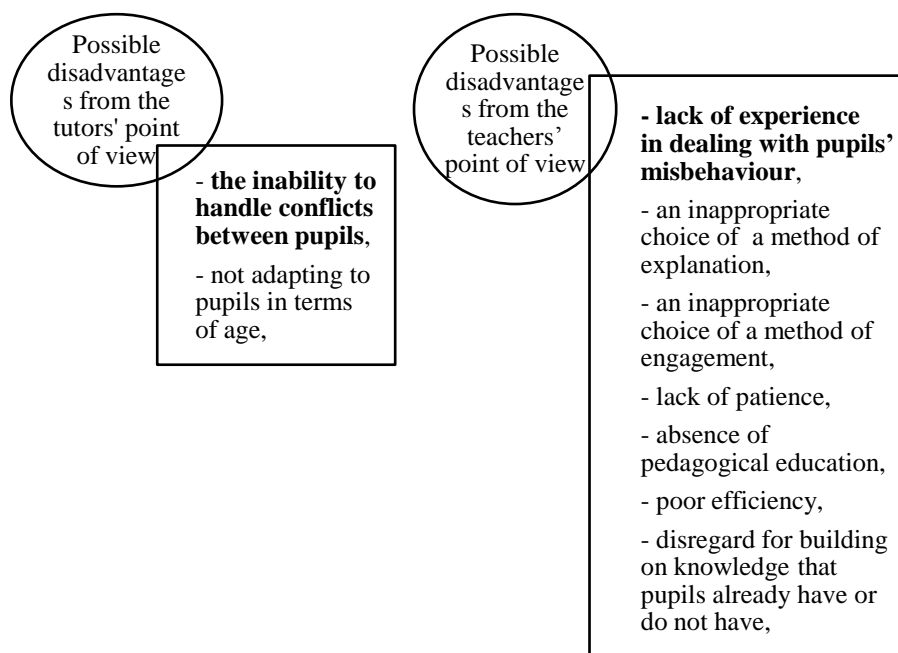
Possible disadvantages from the tutors' point of view

- **the inability to handle conflicts between pupils**,

- not adapting to pupils in terms of age,

Possible disadvantages from the teachers' point of view

**- lack of experience in dealing with pupils' misbehaviour**,

- an inappropriate choice of a method of explanation,

- an inappropriate choice of a method of engagement,

- lack of patience,

- absence of pedagogical education,

- poor efficiency,

- disregard for building on knowledge that pupils already have or do not have,